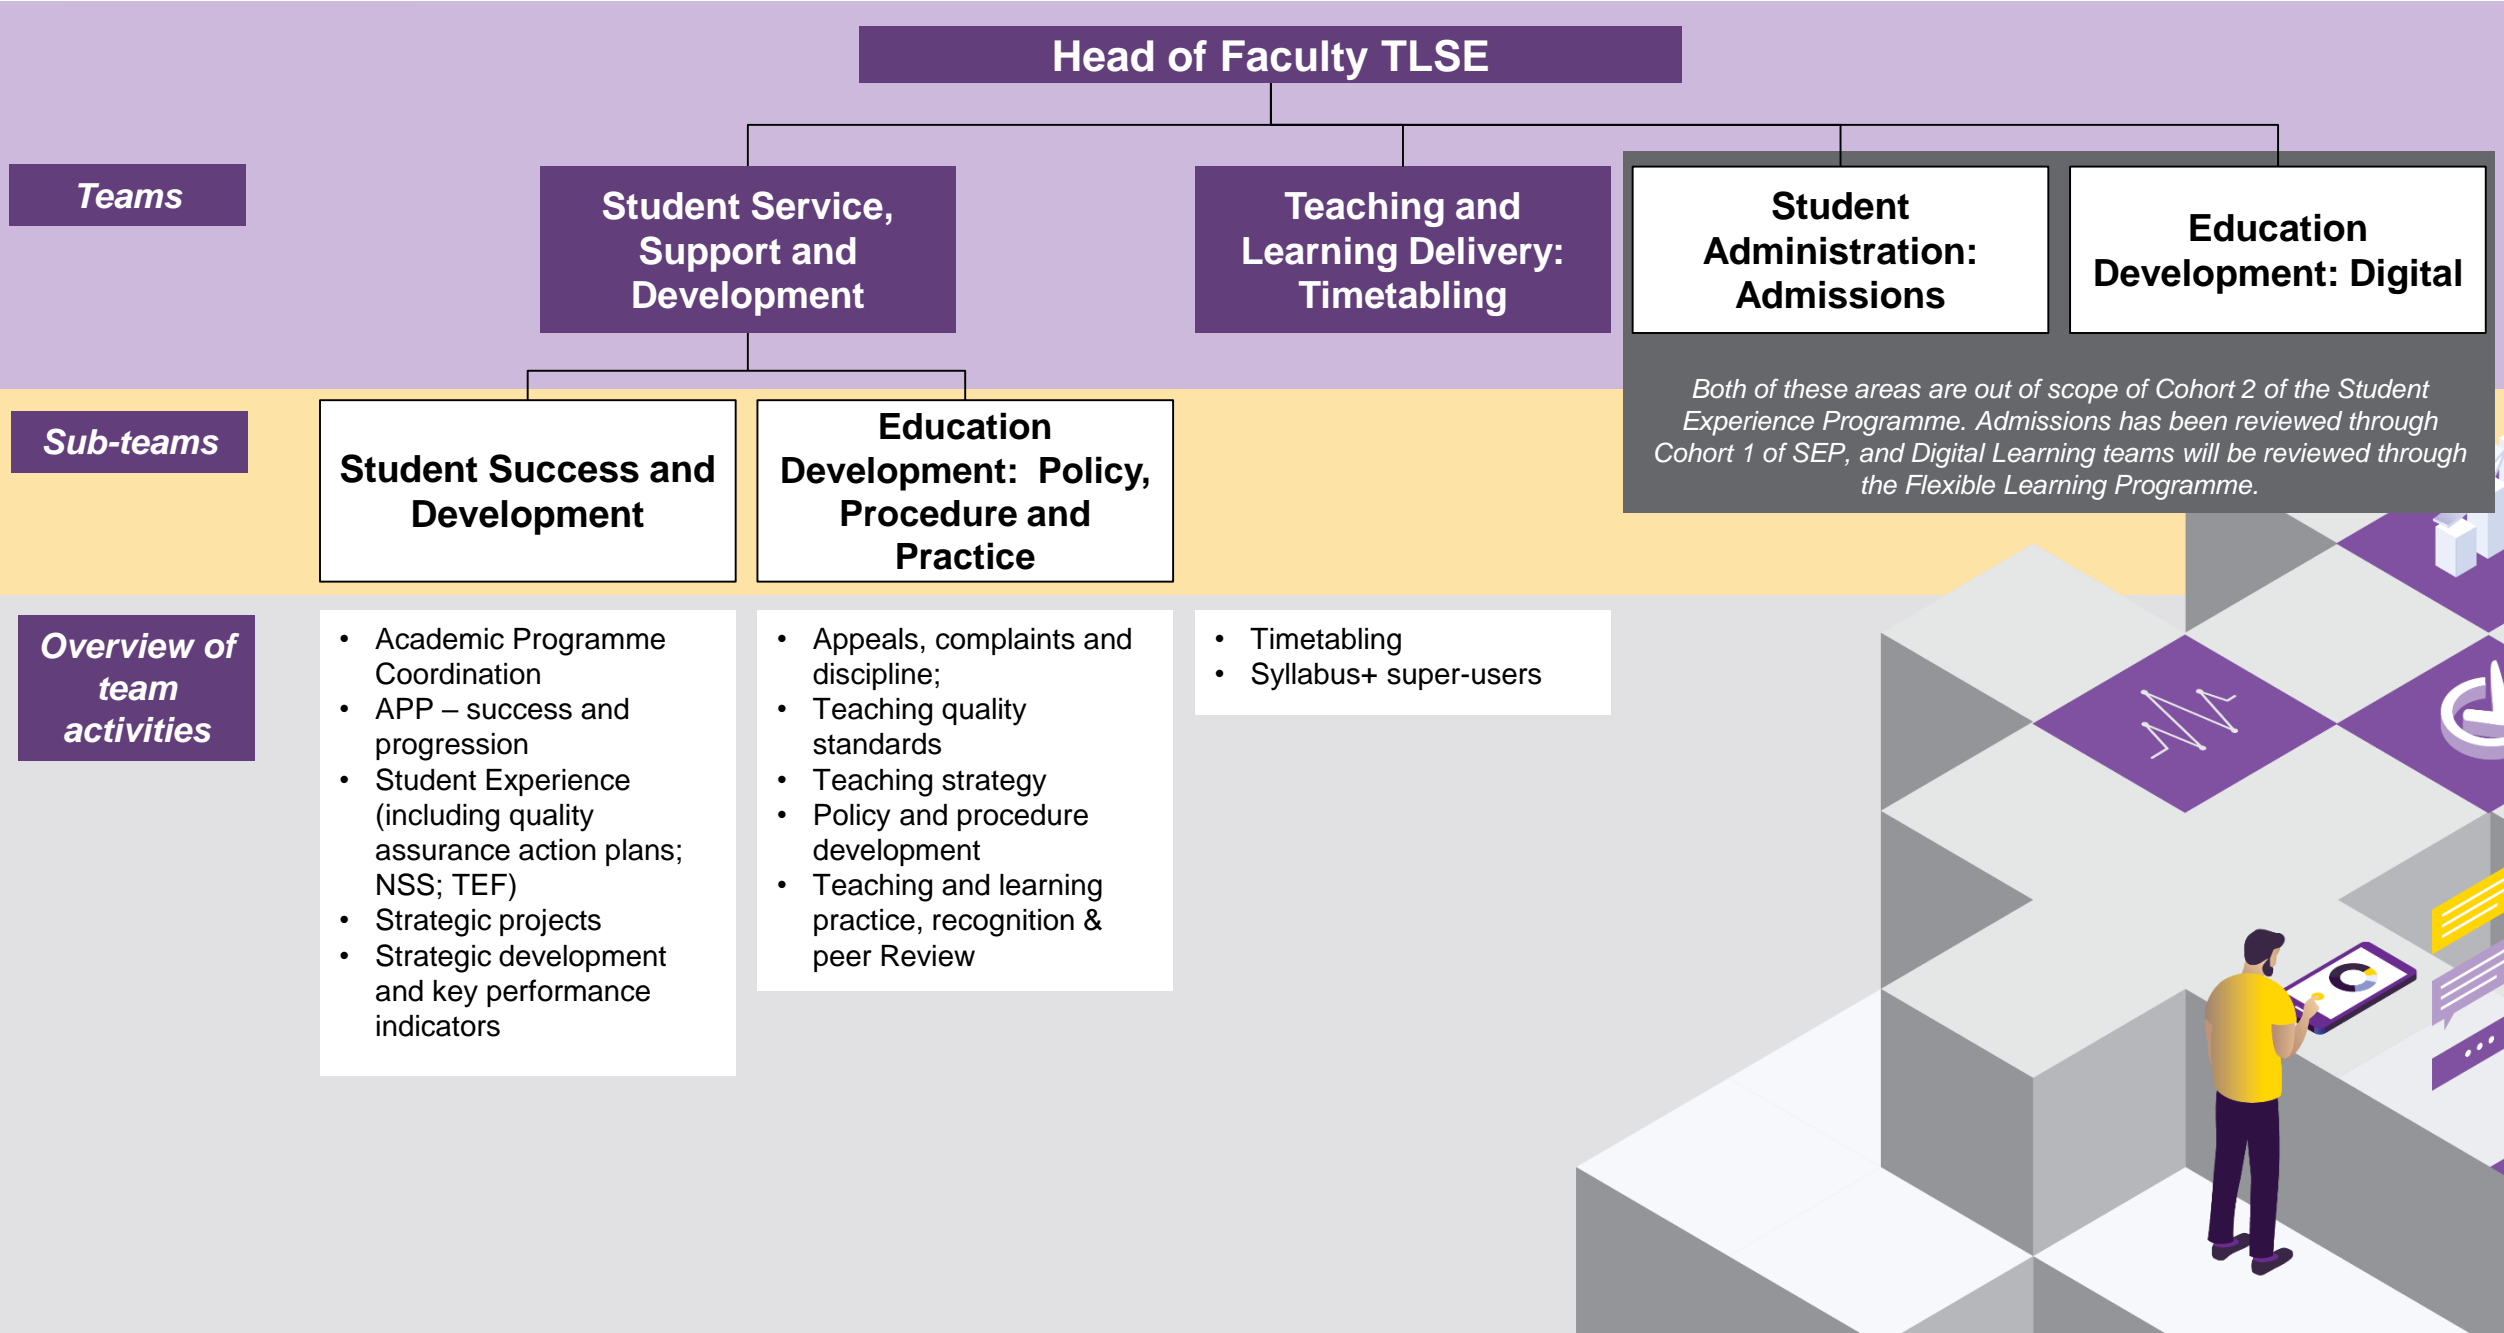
Head of Faculty TLSE

Teams

Student Service, Support and Development

Teaching and Learning Delivery: Timetabling

Student Administration: Admissions

Education Development: Digital

Both of these areas are out of scope of Cohort 2 of the Student Experience Programme. Admissions has been reviewed through Cohort 1 of SEP, and Digital Learning teams will be reviewed through the Flexible Learning Programme.

Sub-teams

Student Success and Development

Education Development: Policy, Procedure and Practice

Overview of team activities

- Academic Programme Coordination
- APP – success and progression
- Student Experience (including quality assurance action plans; NSS; TEF)
- Strategic projects
- Strategic development and key performance indicators

- Appeals, complaints and discipline;
- Teaching quality standards
- Teaching strategy
- Policy and procedure development
- Teaching and learning practice, recognition & peer Review

- Timetabling
- Syllabus+ super-users